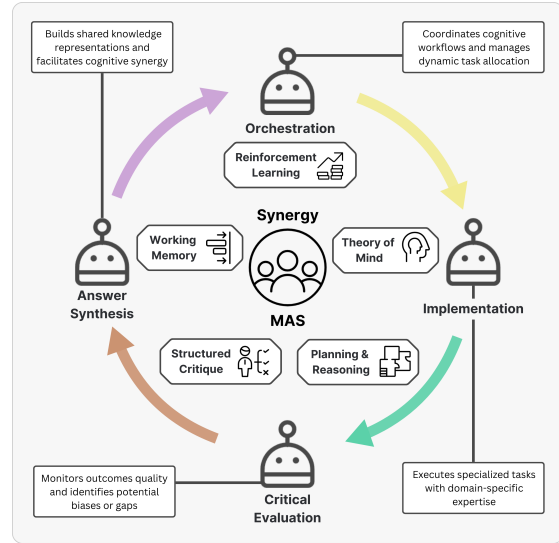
Builds shared knowledge representations and facilitates cognitive synergy

Coordinates cognitive workflows and manages dynamic task allocation

Orchestration

Reinforcement Learning

Synergy

Working Memory

Theory of Mind

Answer Synthesis

MAS

Implementation

Structured Critique

Planning & Reasoning

Monitors outcomes quality and identifies potential biases or gaps

Critical Evaluation

Executes specialized tasks with domain-specific expertise